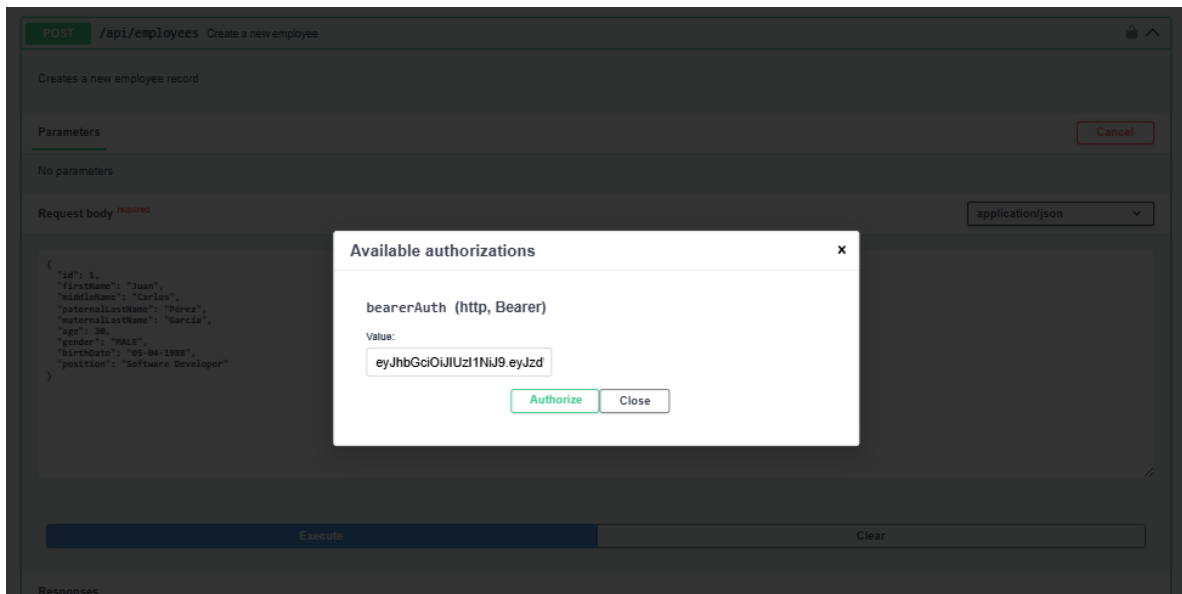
POST /api/employees Create a new employee

Creates a new employee record

Parameters

Cancel

No parameters

Request body required

application/json

{
"id": 1,
"firstName": "Juan",
"middleName": "Carlos",
"paternalLastName": "Pérez",
"maternalLastName": "García",
"age": 30,
"gender": "MALE",
"birthDate": "05-04-1988",
"position": "Software Developer"
}

Available authorizations

×

bearerAuth (http, Bearer)

Value:

eyJhbGciOiJIUzI1NiJ9.eyJzd

Authorize

Close

Execute

Clear

Responses